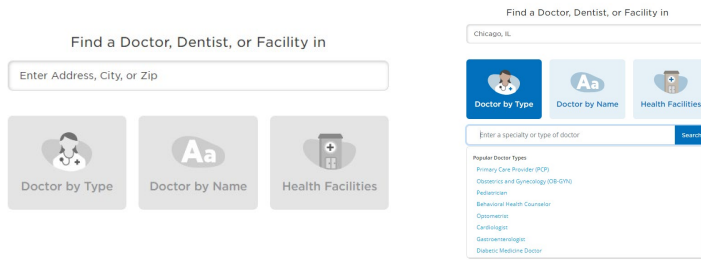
Find a Doctor, Dentist, or Facility in

Enter Address, City, or Zip

Doctor by Type

Doctor by Name

Health Facilities

Find a Doctor, Dentist, or Facility in

Chicago, IL

Doctor by Type

Doctor by Name

Health Facilities

Enter a specialty or type of doctor

Search

Popular Doctor Types

Primary Care Provider (PCP)

Obstetrics and Gynecology (OB-GYN)

Pediatrician

Behavioral Health Counselor

Optometrist

Cardiologist

Gastroenterologist

Diabetic Medicine Doctor